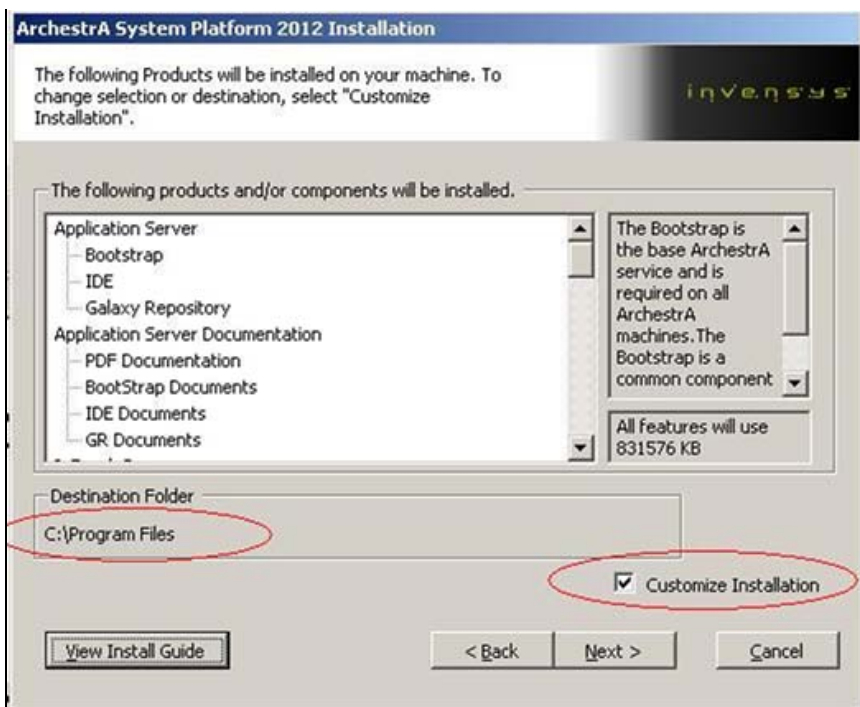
ArchestrA System Platform 2012 Installation

The following Products will be installed on your machine. To change selection or destination, select "Customize Installation".

invensys

The following products and/or components will be installed.

Application Server
Bootstrap
IDE
Galaxy Repository
Application Server Documentation
PDF Documentation
BootStrap Documents
IDE Documents
GR Documents

The Bootstrap is the base ArchestrA service and is required on all ArchestrA machines.The Bootstrap is a common component

All features will use 831576 KB

Destination Folder
C:\Program Files

Customize Installation

View Install Guide

< Back

Next >

Cancel